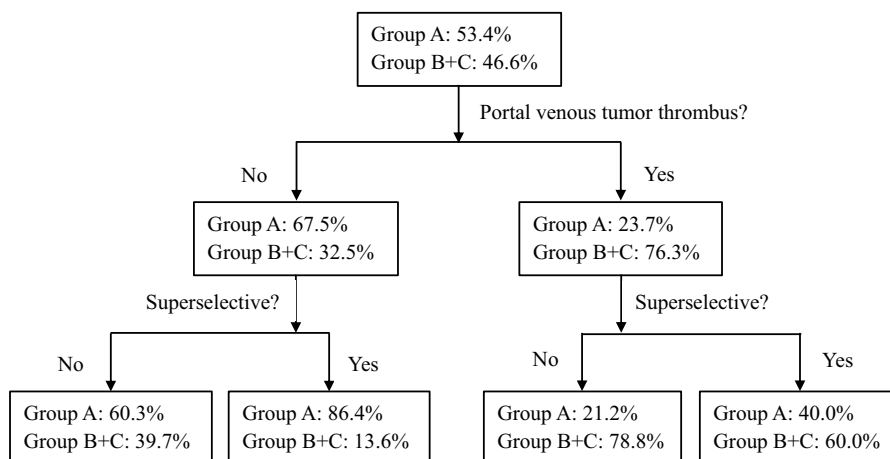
Group A: 53.4%
Group B+C: 46.6%

Portal venous tumor thrombus?

No

Yes

Group A: 67.5%
Group B+C: 32.5%

Group A: 23.7%
Group B+C: 76.3%

Superselective?

Superselective?

No

Yes

No

Yes

Group A: 60.3%
Group B+C: 39.7%

Group A: 86.4%
Group B+C: 13.6%

Group A: 21.2%
Group B+C: 78.8%

Group A: 40.0%
Group B+C: 60.0%